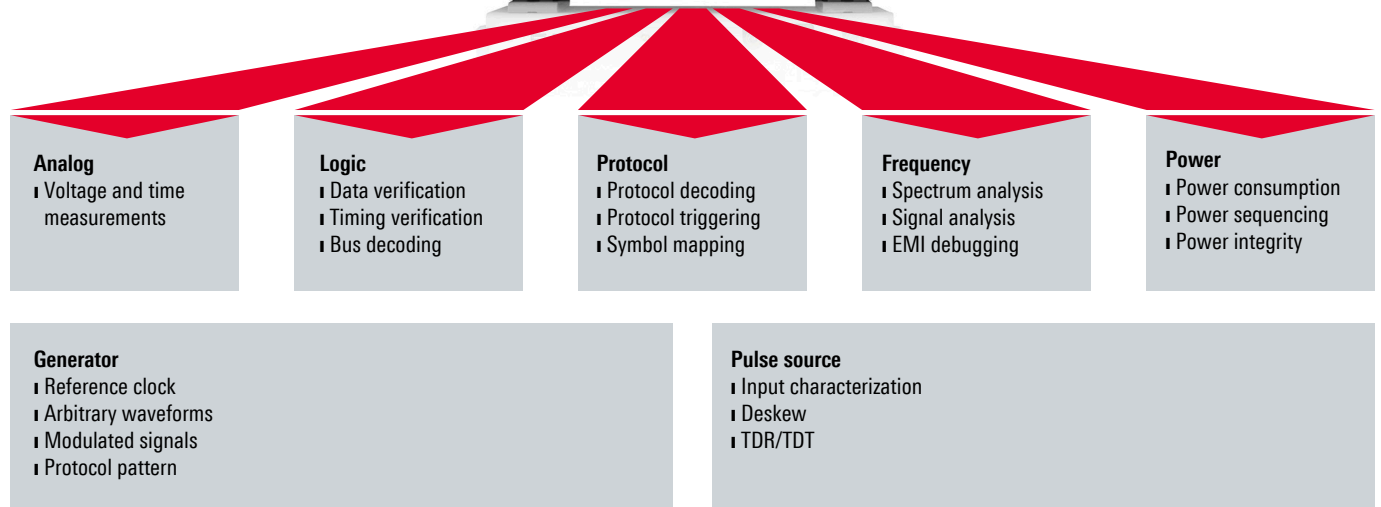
**Analog**
- Voltage and time measurements

**Logic**
- Data verification
- Timing verification
- Bus decoding

**Protocol**
- Protocol decoding
- Protocol triggering
- Symbol mapping

**Frequency**
- Spectrum analysis
- Signal analysis
- EMI debugging

**Power**
- Power consumption
- Power sequencing
- Power integrity

**Generator**
- Reference clock
- Arbitrary waveforms
- Modulated signals
- Protocol pattern

**Pulse source**
- Input characterization
- Deskew
- TDR/TDT